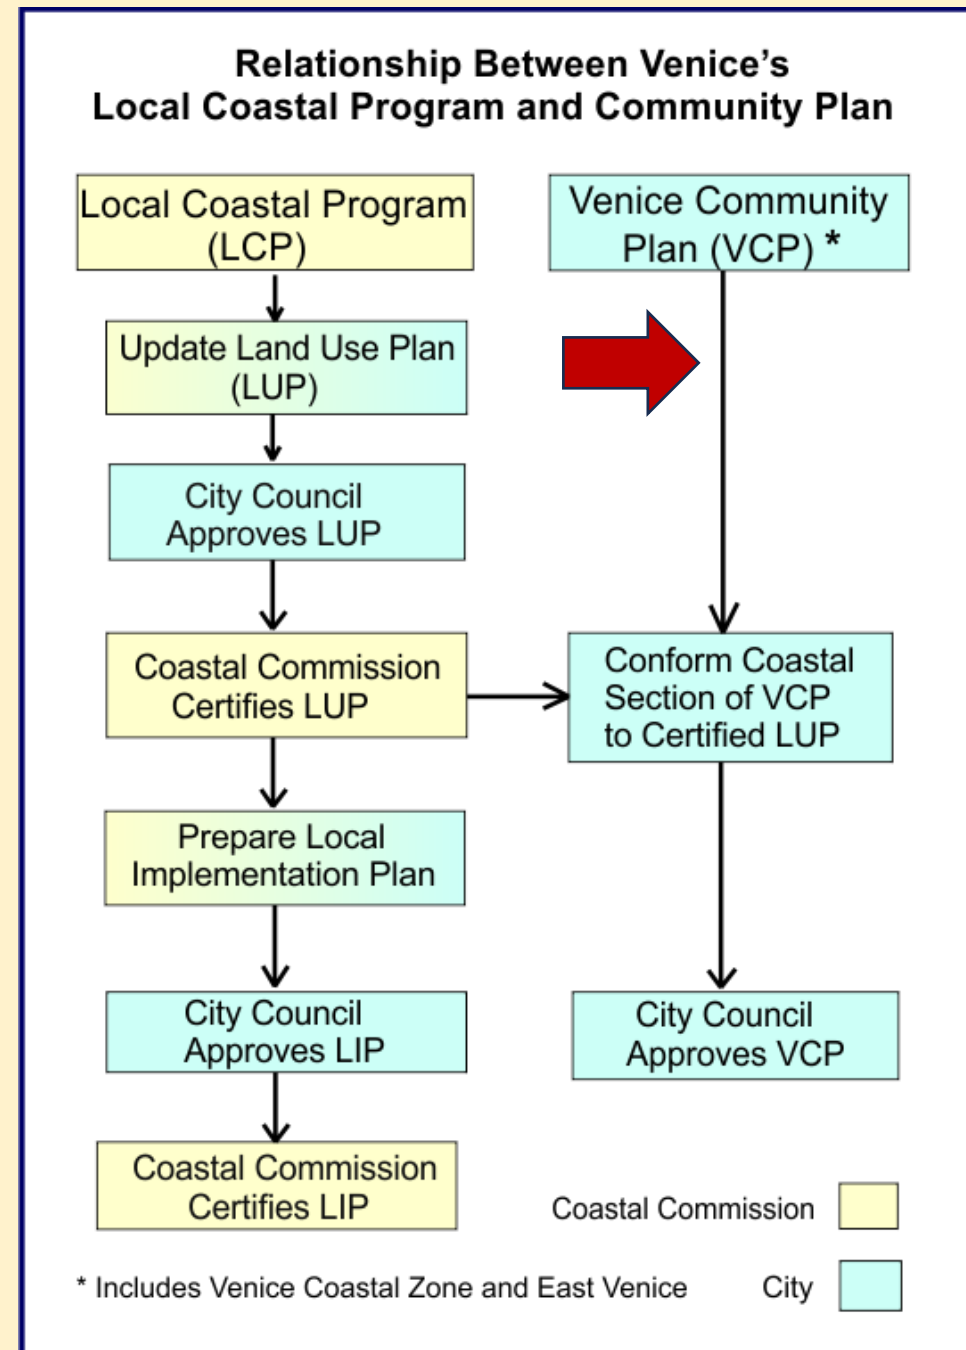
Relationship Between Venice's
Local Coastal Program and Community Plan

Local Coastal Program (LCP)

Update Land Use Plan (LUP)

City Council Approves LUP

Coastal Commission Certifies LUP

Prepare Local Implementation Plan

City Council Approves LIP

Coastal Commission Certifies LIP

Venice Community Plan (VCP) *

Conform Coastal Section of VCP to Certified LUP

City Council Approves VCP

Coastal Commission

City

* Includes Venice Coastal Zone and East Venice